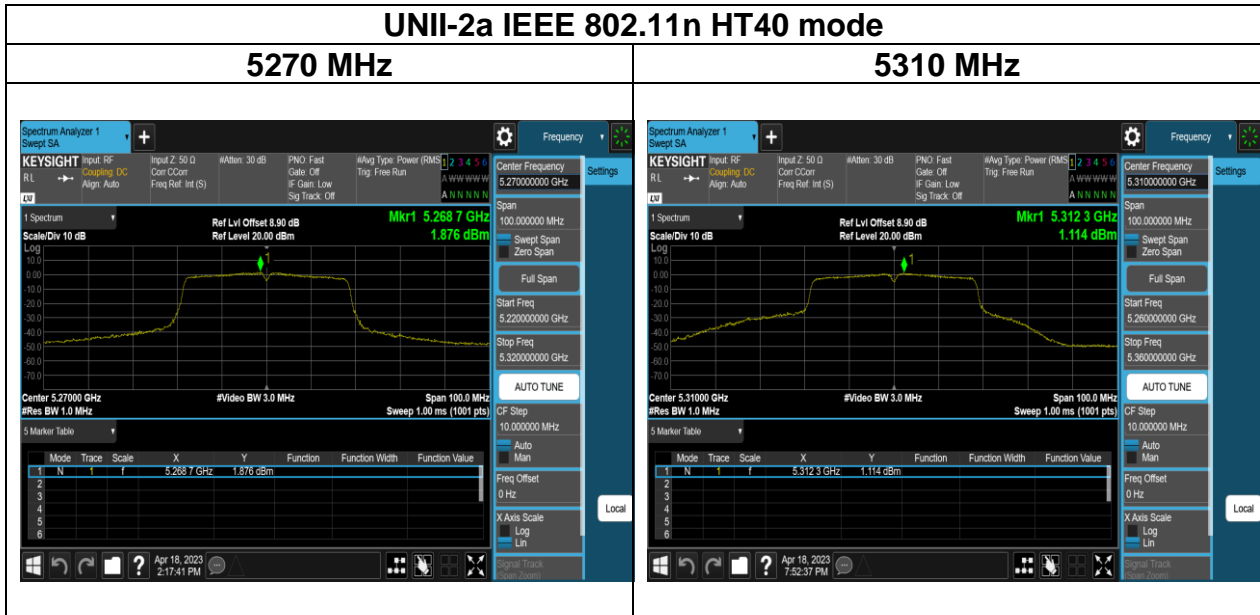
UNII-2a IEEE 802.11n HT40 mode

5270 MHz

Spectrum Analyzer 1
Swept SA
Frequency
KEYSIGHT Input: RF Coupling: DC Align: Auto
Input Z: 50 Ω Corr CCorr Freq Ref: Int (S)
#Atten: 30 dB
PNO: Fast Gate: Off IF Gain: Low Sig Track: Off
#Avg Type: Power (RMS) Trig: Free Run
1 2 3 4 5 6
A WWWWW
A N N N N N
Center Frequency
5.270000000 GHz
Settings
1 Spectrum
Scale/Div 10 dB
Ref Lvl Offset 8.90 dB
Ref Level 20.00 dBm
Mkr1 5.268 7 GHz
1.876 dBm
Log
10.0
0.00
-10.0
-20.0
-30.0
-40.0
-50.0
-60.0
-70.0
Span
100.000000 MHz
Swept Span
Zero Span
Full Span
Start Freq
5.220000000 GHz
Stop Freq
5.320000000 GHz
AUTO TUNE
Center 5.27000 GHz
#Res BW 1.0 MHz
#Video BW 3.0 MHz
Span 100.0 MHz
Sweep 1.00 ms (1001 pts)
CF Step
10.000000 MHz
Auto
Man
5 Marker Table

| | Mode | Trace | Scale | X | Y | Function | Function Width | Function Value |
|---|---|---|---|---|---|---|---|---|
| 1 | N | 1 | f | 5.268 7 GHz | 1.876 dBm | | | |
| 2 | | | | | | | | |
| 3 | | | | | | | | |
| 4 | | | | | | | | |
| 5 | | | | | | | | |
| 6 | | | | | | | | |

Freq Offset
0 Hz
X Axis Scale
Log
Lin
Local
Apr 18, 2023
2:17:41 PM
Signal Track
(Span Zoom)

5310 MHz

Spectrum Analyzer 1
Swept SA
Frequency
KEYSIGHT Input: RF Coupling: DC Align: Auto
Input Z: 50 Ω Corr CCorr Freq Ref: Int (S)
#Atten: 30 dB
PNO: Fast Gate: Off IF Gain: Low Sig Track: Off
#Avg Type: Power (RMS) Trig: Free Run
1 2 3 4 5 6
A WWWWW
A N N N N N
Center Frequency
5.310000000 GHz
Settings
1 Spectrum
Scale/Div 10 dB
Ref Lvl Offset 8.90 dB
Ref Level 20.00 dBm
Mkr1 5.312 3 GHz
1.114 dBm
Log
10.0
0.00
-10.0
-20.0
-30.0
-40.0
-50.0
-60.0
-70.0
Span
100.000000 MHz
Swept Span
Zero Span
Full Span
Start Freq
5.260000000 GHz
Stop Freq
5.360000000 GHz
AUTO TUNE
Center 5.31000 GHz
#Res BW 1.0 MHz
#Video BW 3.0 MHz
Span 100.0 MHz
Sweep 1.00 ms (1001 pts)
CF Step
10.000000 MHz
Auto
Man
5 Marker Table

| | Mode | Trace | Scale | X | Y | Function | Function Width | Function Value |
|---|---|---|---|---|---|---|---|---|
| 1 | N | 1 | f | 5.312 3 GHz | 1.114 dBm | | | |
| 2 | | | | | | | | |
| 3 | | | | | | | | |
| 4 | | | | | | | | |
| 5 | | | | | | | | |
| 6 | | | | | | | | |

Freq Offset
0 Hz
X Axis Scale
Log
Lin
Local
Apr 18, 2023
7:52:37 PM
Signal Track
(Span Zoom)